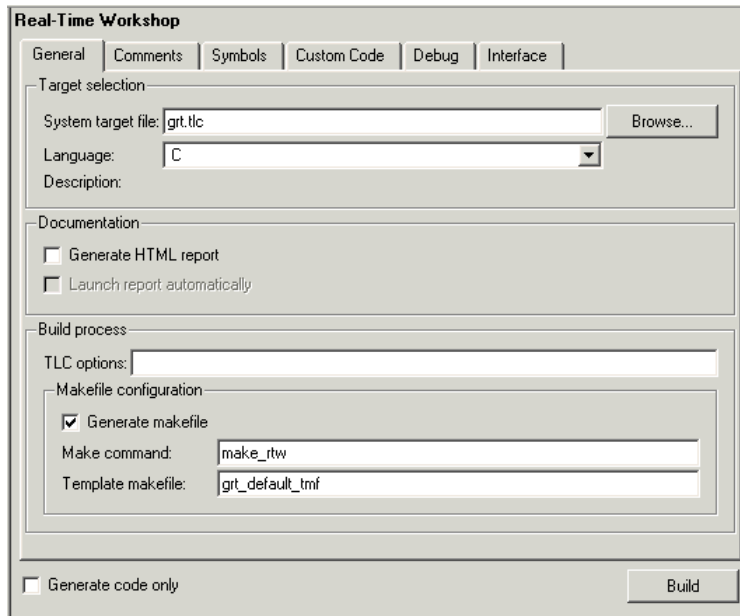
Real-Time Workshop

General | Comments | Symbols | Custom Code | Debug | Interface

Target selection

System target file: grt.tlc

Browse...

Language: C

Description:

Documentation

Generate HTML report

Launch report automatically

Build process

TLC options:

Makefile configuration

Generate makefile

Make command: make_rtw

Template makefile: grt_default_tmf

Generate code only

Build